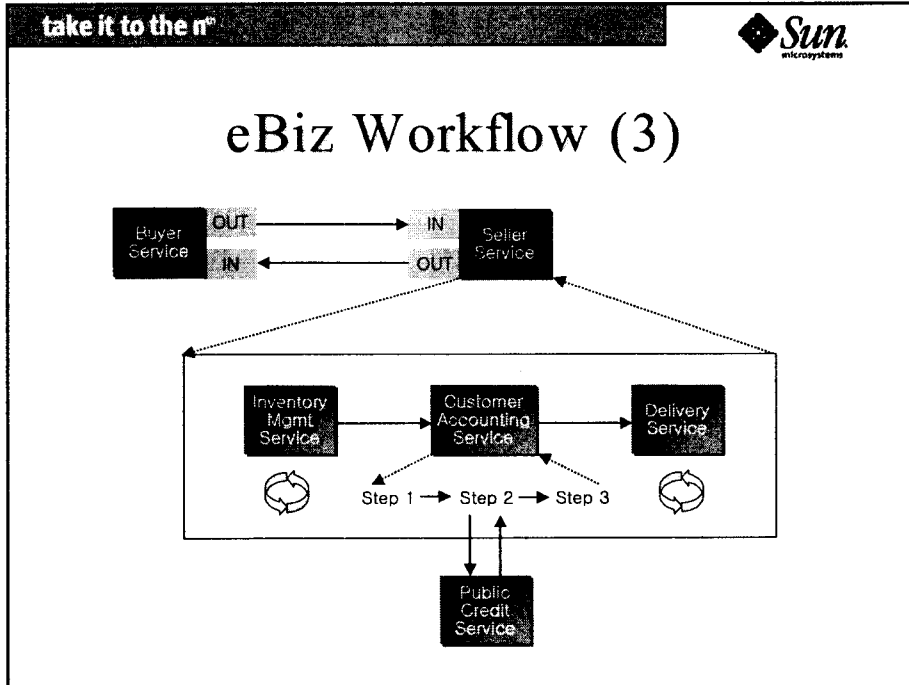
take it to the $n^{th}$

Sun microsystems

eBiz Workflow (3)

Buyer Service

OUT

IN

IN

OUT

Seller Service

Inventory Mgmt Service

Customer Accounting Service

Delivery Service

Step 1 → Step 2 → Step 3

Public Credit Service